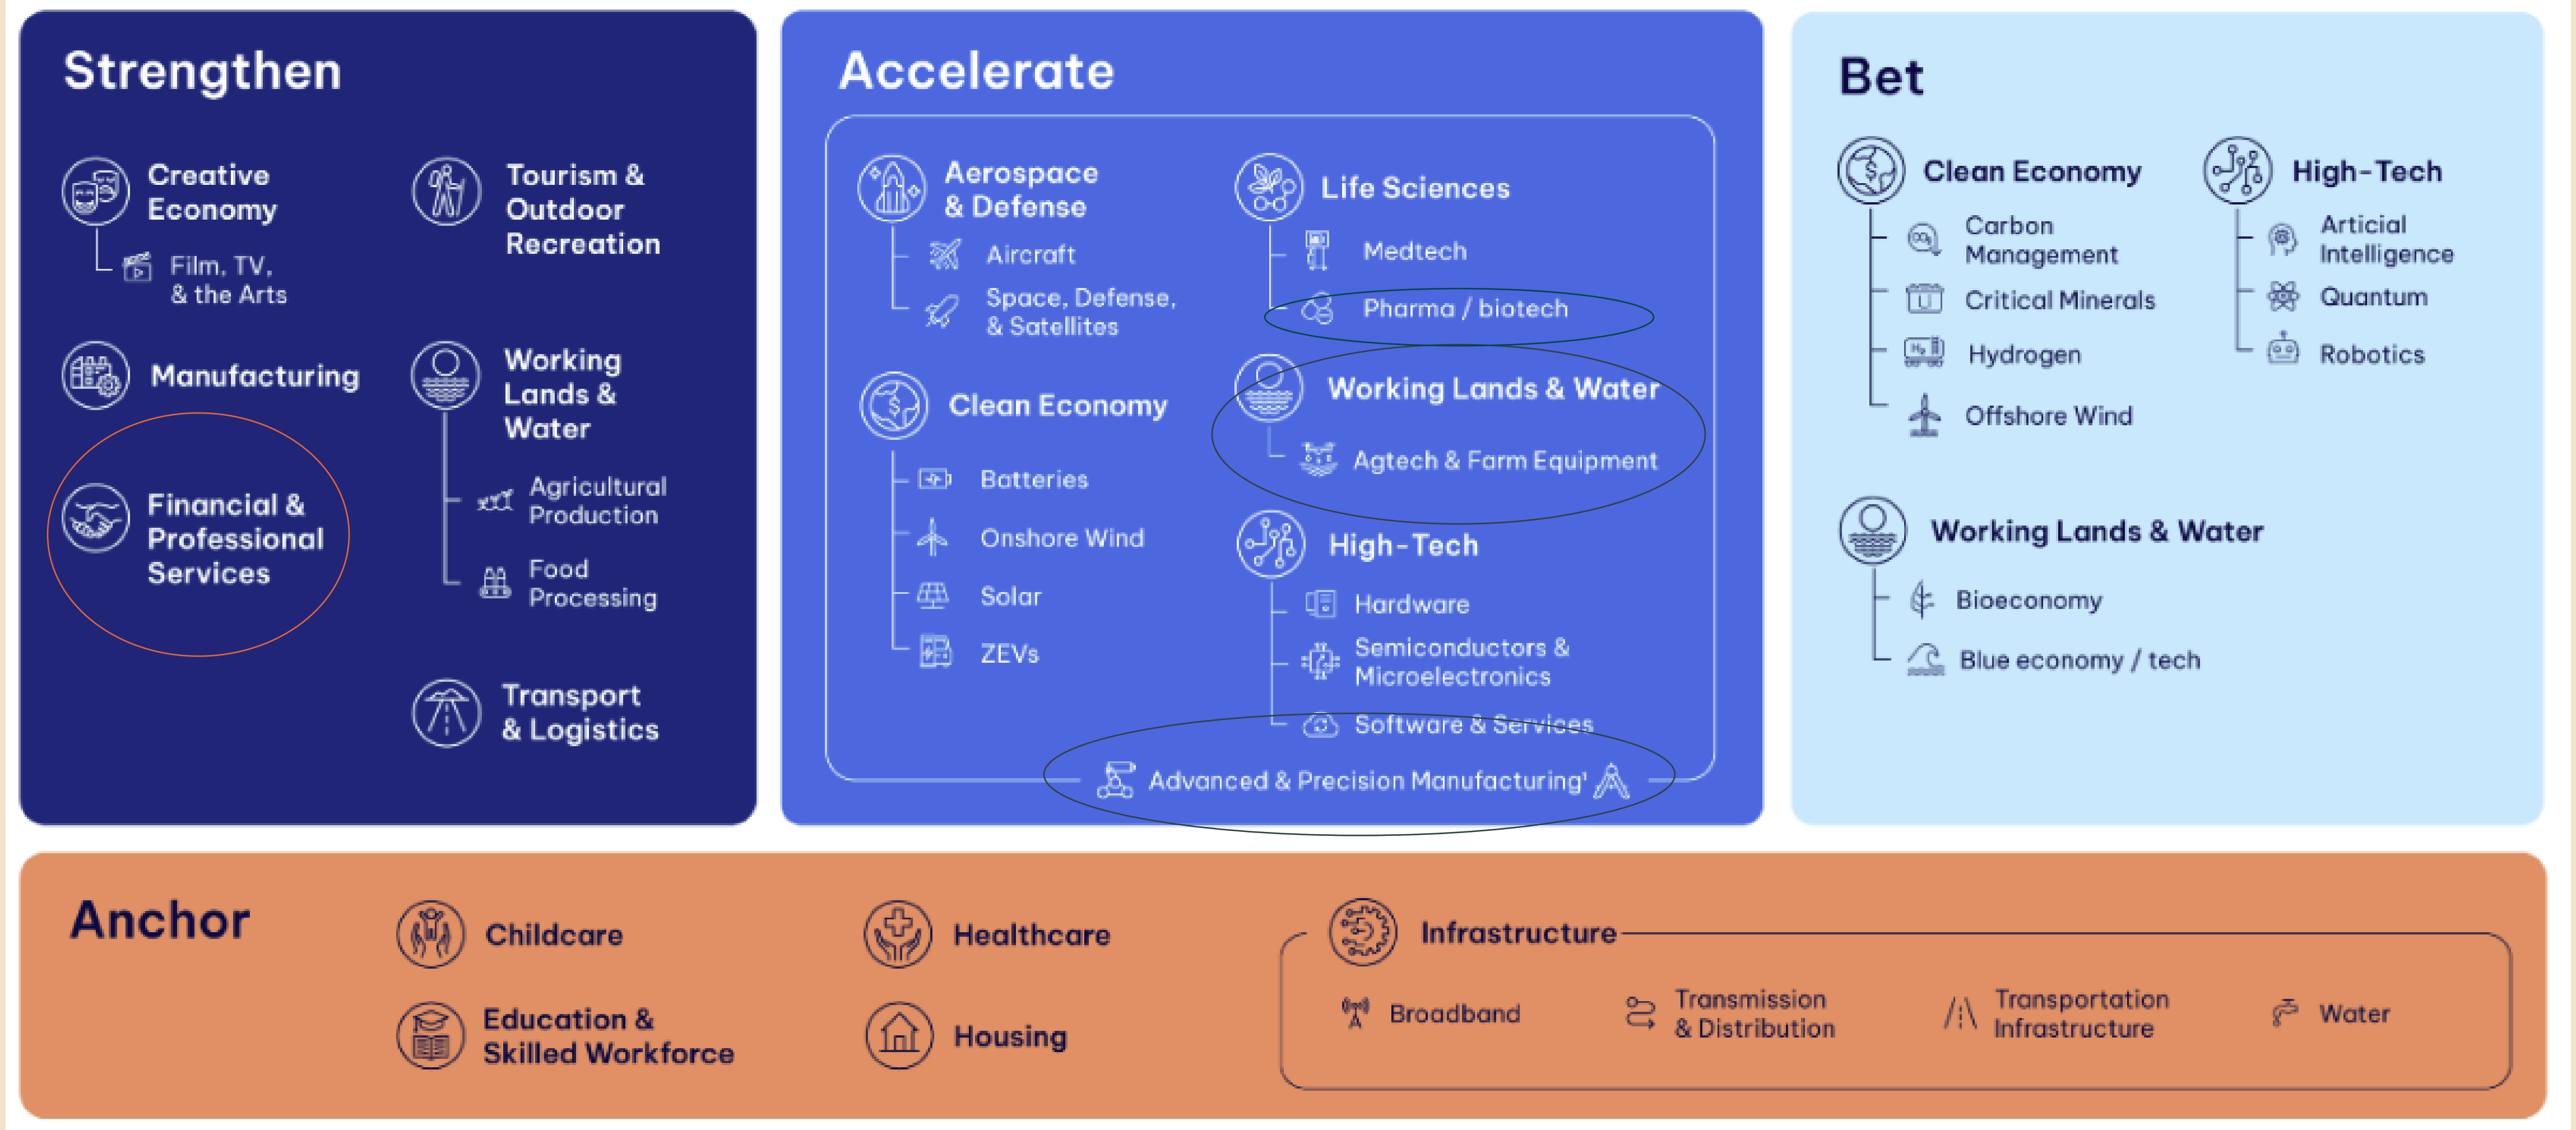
Strengthen

Creative Economy

Film, TV, & the Arts

Tourism & Outdoor Recreation

Manufacturing

Working Lands & Water

Agricultural Production

Food Processing

Financial & Professional Services

Transport & Logistics

Accelerate

Aerospace & Defense

Aircraft

Space, Defense, & Satellites

Life Sciences

Medtech

Pharma / biotech

Clean Economy

Batteries

Onshore Wind

Solar

ZEVs

Working Lands & Water

Agtech & Farm Equipment

High-Tech

Hardware

Semiconductors & Microelectronics

Software & Services

Advanced & Precision Manufacturing'

Bet

Clean Economy

Carbon Management

Critical Minerals

Hydrogen

Offshore Wind

High-Tech

Articial Intelligence

Quantum

Robotics

Working Lands & Water

Bioeconomy

Blue economy / tech

Anchor

Childcare

Education & Skilled Workforce

Healthcare

Housing

Infrastructure

Broadband

Transmission & Distribution

Transportation Infrastructure

Water